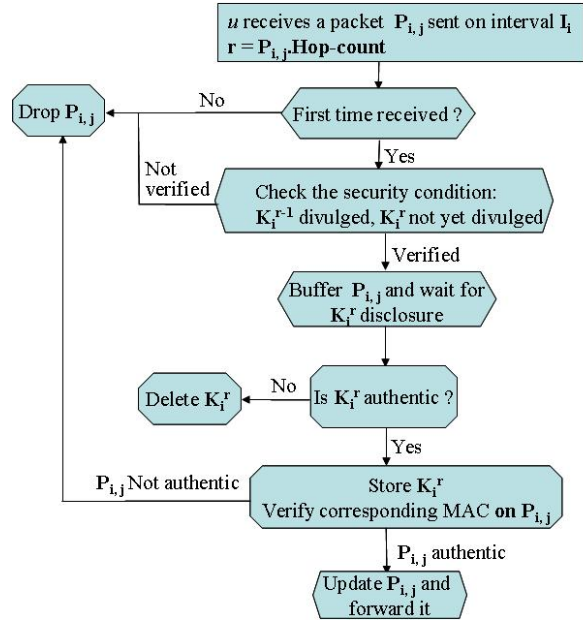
$u$ receives a packet $\mathbf{P_{i,j}}$ sent on interval $\mathbf{I_i}$
$\mathbf{r = P_{i,j}}$**.Hop-count**

First time received ?

No

Drop $\mathbf{P_{i,j}}$

Yes

Not verified

Check the security condition:
$\mathbf{K_i^{r-1}}$ divulged, $\mathbf{K_i^r}$ not yet divulged

Verified

Buffer $\mathbf{P_{i,j}}$ and wait for $\mathbf{K_i^r}$ disclosure

Is $\mathbf{K_i^r}$ authentic ?

No

Delete $\mathbf{K_i^r}$

Yes

$\mathbf{P_{i,j}}$ Not authentic

Store $\mathbf{K_i^r}$
Verify corresponding MAC **on** $\mathbf{P_{i,j}}$

$\mathbf{P_{i,j}}$ authentic

Update $\mathbf{P_{i,j}}$ and forward it